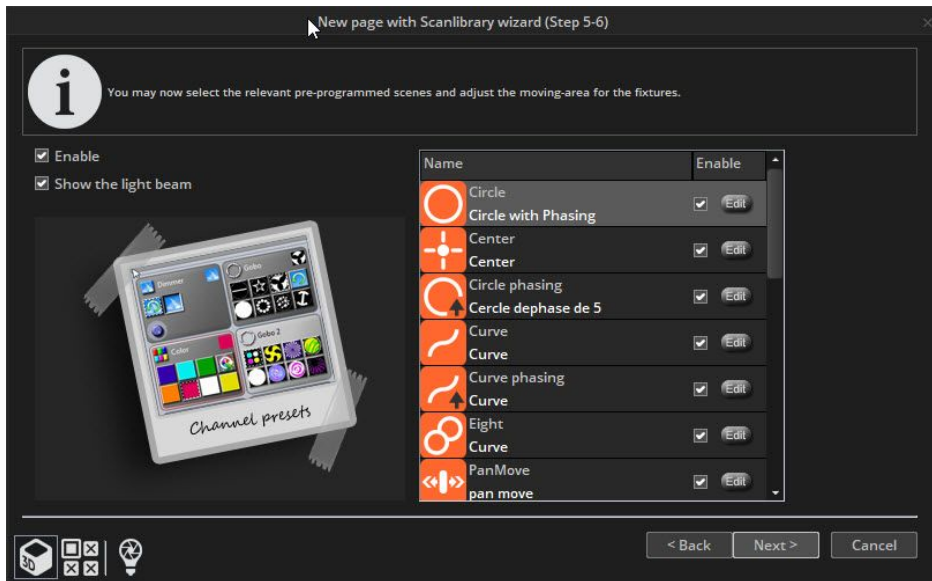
New page with Scanlibrary wizard (Step 5-6)

You may now select the relevant pre-programmed scenes and adjust the moving-area for the fixtures.

Enable

Show the light beam

Dimmer

Gobo

Color

Gobo 2

Channel presets

| Name | Enable |
|---|---|
| Circle<br>Circle with Phasing | Edit |
| Center<br>Center | Edit |
| Circle phasing<br>Cercle dephase de 5 | Edit |
| Curve<br>Curve | Edit |
| Curve phasing<br>Curve | Edit |
| Eight<br>Curve | Edit |
| PanMove<br>pan move | Edit |

< Back

Next >

Cancel